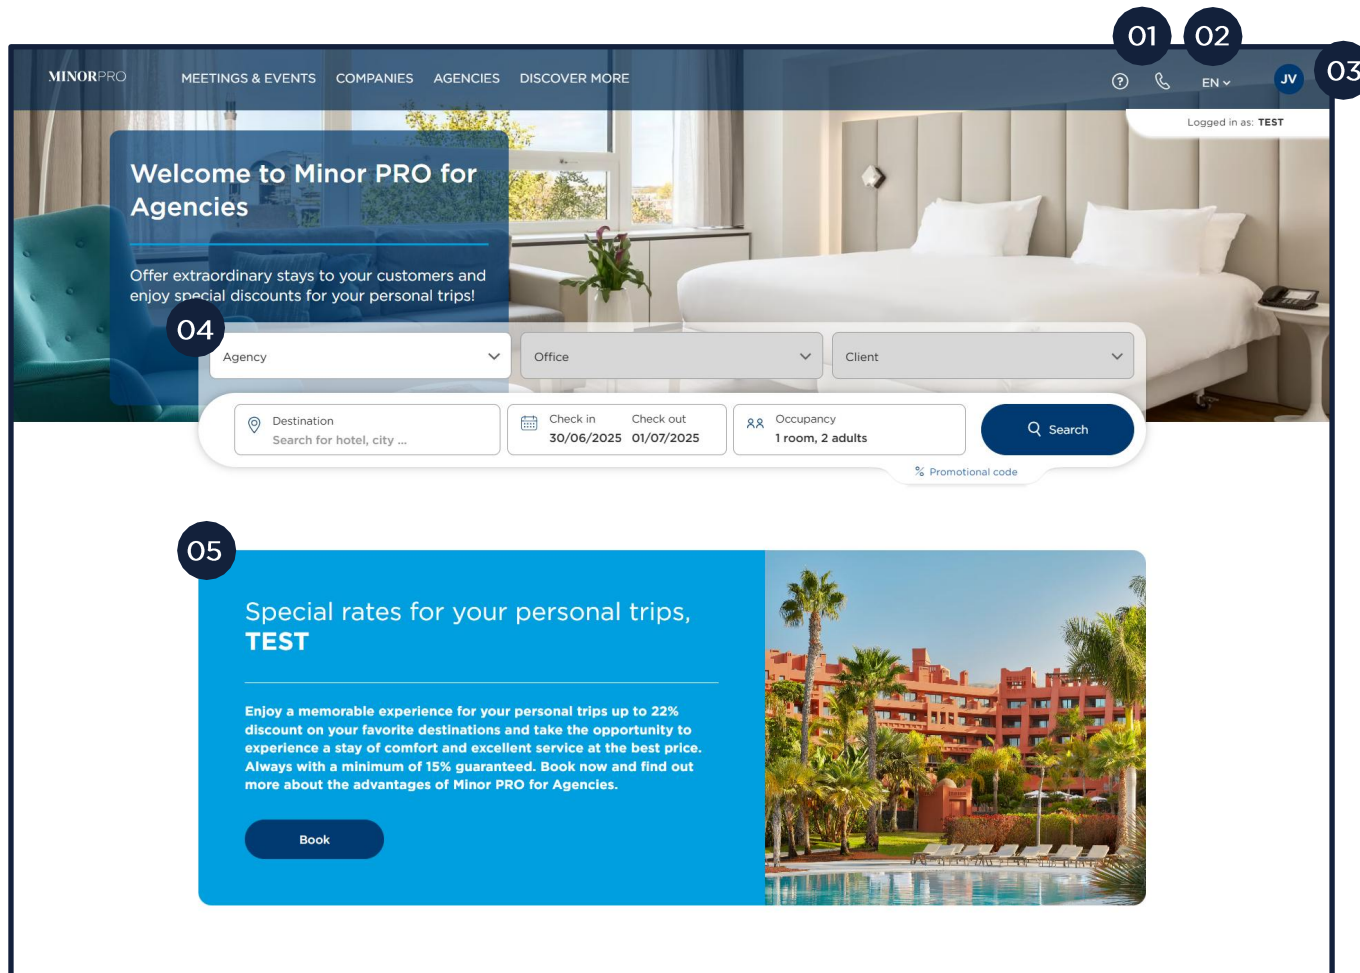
01 02 03

MINORPRO MEETINGS & EVENTS COMPANIES AGENCIES DISCOVER MORE

EN JV

Logged in as: TEST

Welcome to Minor PRO for Agencies

Offer extraordinary stays to your customers and enjoy special discounts for your personal trips!

04

Agency

Office

Client

Destination
Search for hotel, city ...

Check in
30/06/2025

Check out
01/07/2025

Occupancy
1 room, 2 adults

Search

Promotional code

05

Special rates for your personal trips, TEST

Enjoy a memorable experience for your personal trips up to 22% discount on your favorite destinations and take the opportunity to experience a stay of comfort and excellent service at the best price. Always with a minimum of 15% guaranteed. Book now and find out more about the advantages of Minor PRO for Agencies.

Book